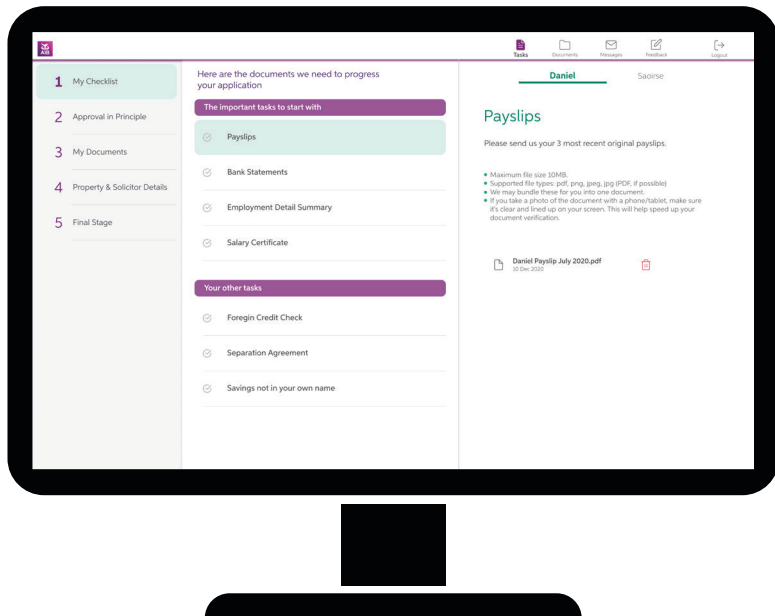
AIB

Tasks Documents Messages Feedback Logout

1 My Checklist

2 Approval in Principle

3 My Documents

4 Property & Solicitor Details

5 Final Stage

Here are the documents we need to progress your application

The important tasks to start with

Payslips

Bank Statements

Employment Detail Summary

Salary Certificate

Your other tasks

Foregin Credit Check

Separation Agreement

Savings not in your own name

Daniel Saoirse

Payslips

Please send us your 3 most recent original payslips.

• Maximum file size 10MB.
• Supported file types: pdf, png, jpeg, jpg (PDF, if possible)
• We may bundle these for you into one document.
• If you take a photo of the document with a phone/tablet, make sure it's clear and lined up on your screen. This will help speed up your document verification.

Daniel Payslip July 2020.pdf
10 Dec 2020